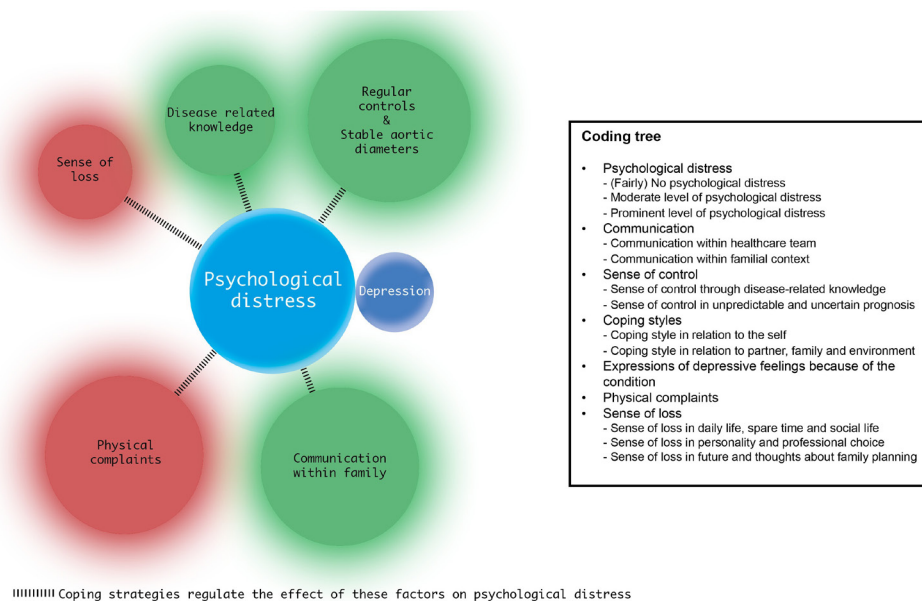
Sense of loss

Disease related knowledge

Regular controls & Stable aortic diameters

Psychological distress

Depression

Physical complaints

Communication within family

Coding tree

- Psychological distress
  - (Fairly) No psychological distress
  - Moderate level of psychological distress
  - Prominent level of psychological distress
- Communication
  - Communication within healthcare team
  - Communication within familial context
- Sense of control
  - Sense of control through disease-related knowledge
  - Sense of control in unpredictable and uncertain prognosis
- Coping styles
  - Coping style in relation to the self
  - Coping style in relation to partner, family and environment
- Expressions of depressive feelings because of the condition
- Physical complaints
- Sense of loss
  - Sense of loss in daily life, spare time and social life
  - Sense of loss in personality and professional choice
  - Sense of loss in future and thoughts about family planning

Coping strategies regulate the effect of these factors on psychological distress